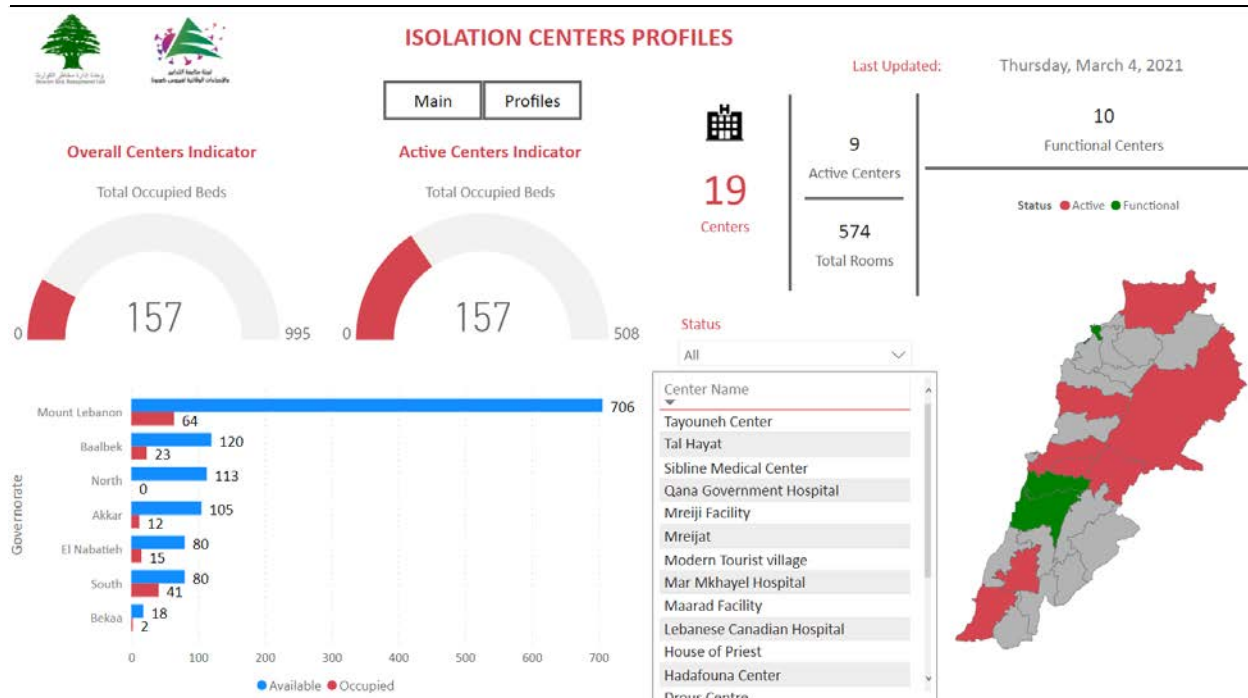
ISOLATION CENTERS PROFILES

Last Updated: Thursday, March 4, 2021

Main Profiles

Overall Centers Indicator
Total Occupied Beds
0 157 995

Active Centers Indicator
Total Occupied Beds
0 157 508

19
Centers

9
Active Centers

574
Total Rooms

10
Functional Centers

Status ● Active ● Functional

Status
All

Center Name
Tayouneh Center
Tal Hayat
Sibline Medical Center
Qana Government Hospital
Mreiji Facility
Mreijat
Modern Tourist village
Mar Mkhayel Hospital
Maarad Facility
Lebanese Canadian Hospital
House of Priest
Hadafouna Center
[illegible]

Governorate
Mount Lebanon 706 64
Baalbek 120 23
North 113 0
Akkar 105 12
El Nabatieh 80 15
South 80 41
Bekaa 18 2

0 100 200 300 400 500 600 700

● Available ● Occupied